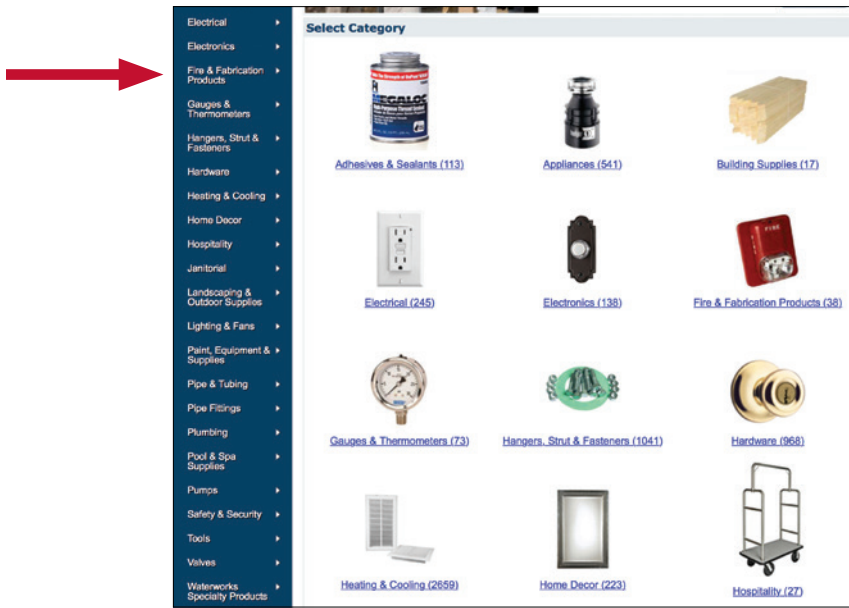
Electrical
Electronics
Fire & Fabrication Products
Gauges & Thermometers
Hangers, Strut & Fasteners
Hardware
Heating & Cooling
Home Decor
Hospitality
Janitorial
Landscaping & Outdoor Supplies
Lighting & Fans
Paint, Equipment & Supplies
Pipe & Tubing
Pipe Fittings
Plumbing
Pool & Spa Supplies
Pumps
Safety & Security
Tools
Valves
Waterworks Specialty Products

Select Category

MEGALOC

Adhesives & Sealants (113)
Appliances (541)
Building Supplies (17)
Electrical (245)
Electronics (138)
FIRE
Fire & Fabrication Products (38)
Gauges & Thermometers (73)
Hangers, Strut & Fasteners (1041)
Hardware (968)
Heating & Cooling (2659)
Home Decor (223)
Hospitality (27)